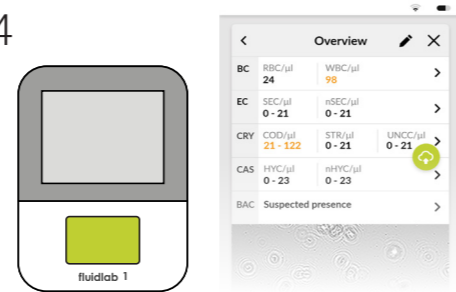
4

fluidlab 1

Overview

| | | | |
|---|---|---|---|
| BC | RBC/µl 24 | WBC/µl 98 | |
| EC | SEC/µl 0 - 21 | nSEC/µl 0 - 21 | |
| CRY | COD/µl 21 - 122 | STR/µl 0 - 21 | UNCC/µl 0 - 21 |
| CAS | HYC/µl 0 - 23 | nHYC/µl 0 - 23 | |
| BAC | Suspected presence | | |